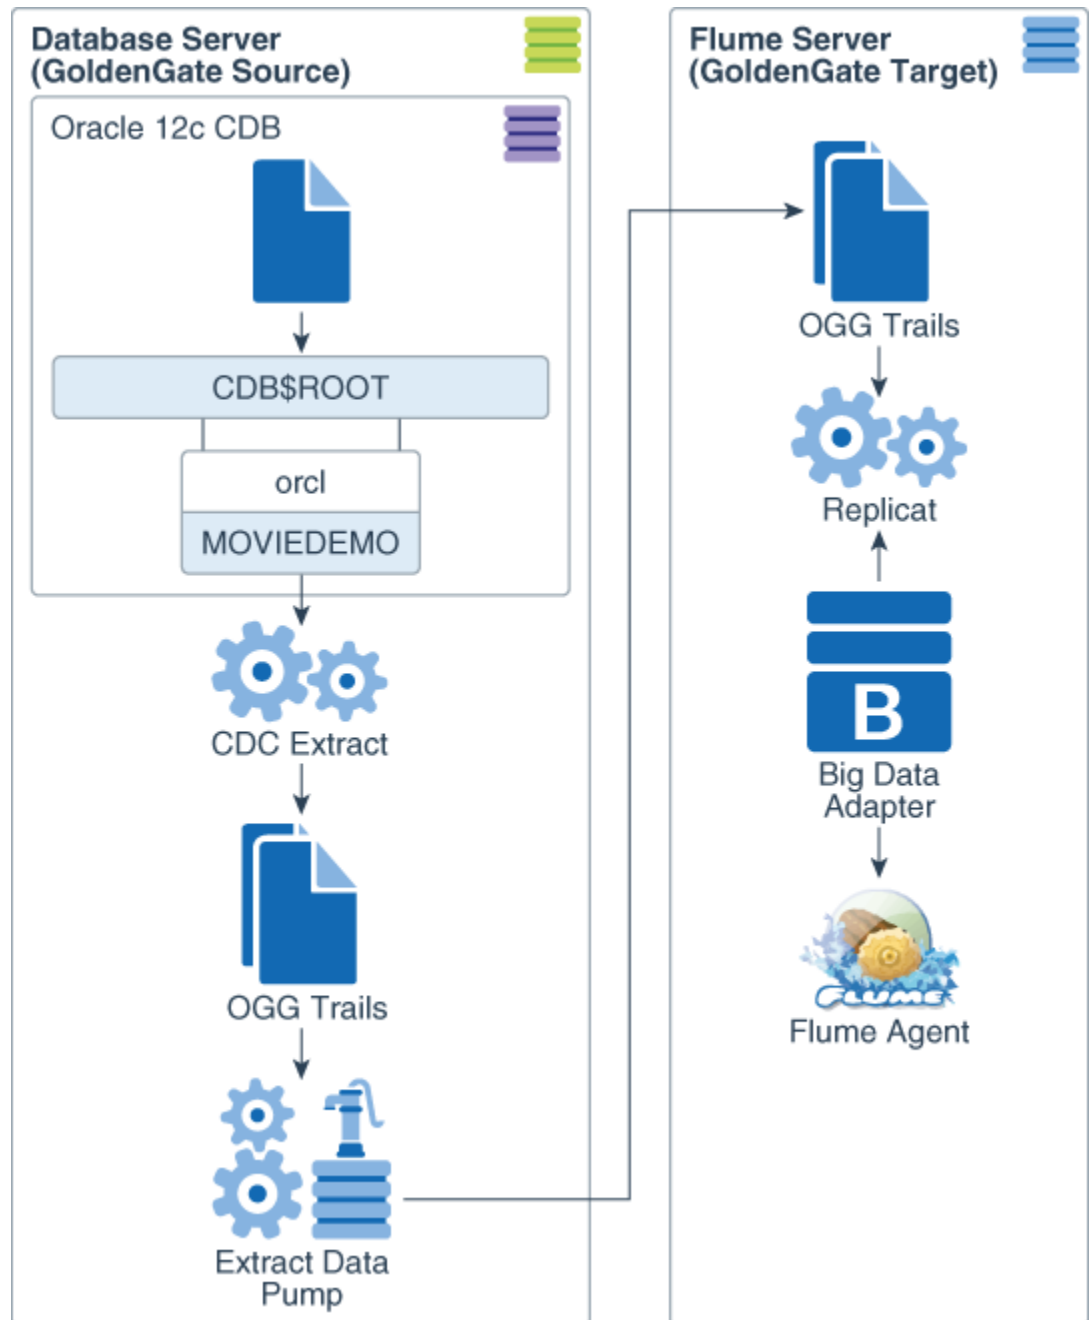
Database Server
(GoldenGate Source)

Oracle 12c CDB

CDB$ROOT

orcl

MOVIEDEMO

CDC Extract

OGG Trails

Extract Data Pump

Flume Server
(GoldenGate Target)

OGG Trails

Replicat

B

Big Data Adapter

FLUME

Flume Agent